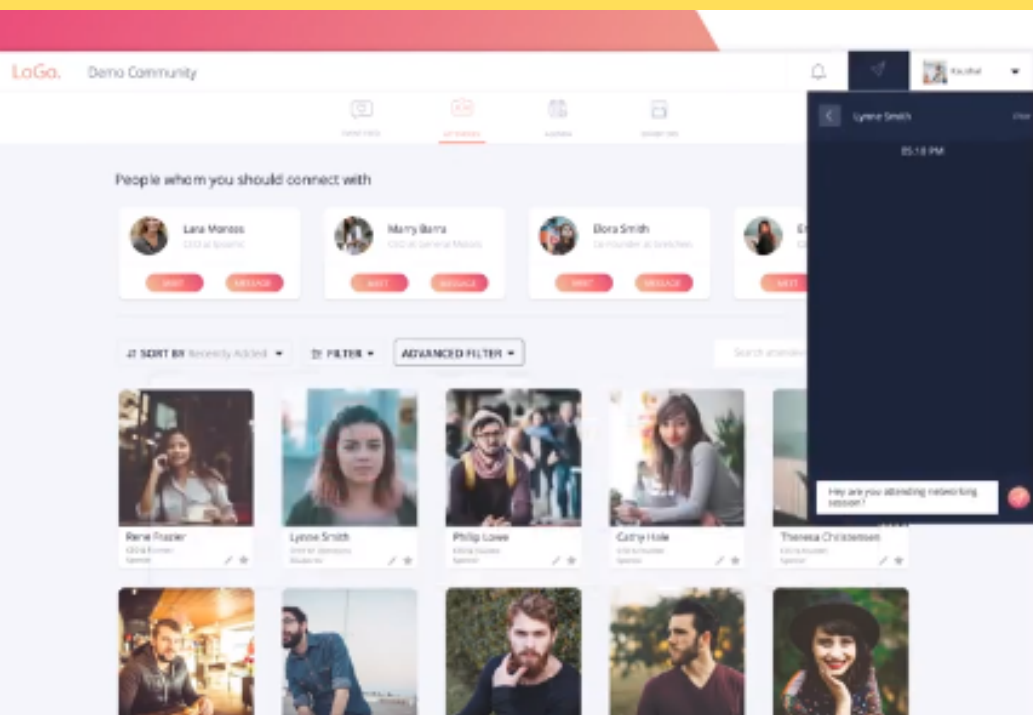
LaGo. Demo Community

Kaushal

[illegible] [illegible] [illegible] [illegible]

Lynne Smith

05:18 PM

People whom you should connect with

Lara Moreas
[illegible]
MEET MESSAGE

Marry Barra
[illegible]
MEET MESSAGE

Elora Smith
Co-founder at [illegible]
MEET MESSAGE

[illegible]
MEET

SORT BY Recently Added FILTER ADVANCED FILTER

Search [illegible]

Rene Frazier
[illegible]

Lynne Smith
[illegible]

Philip Lowe
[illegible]

Cathy Hole
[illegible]

Theresa Christensen
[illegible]

Hey are you attending networking session?